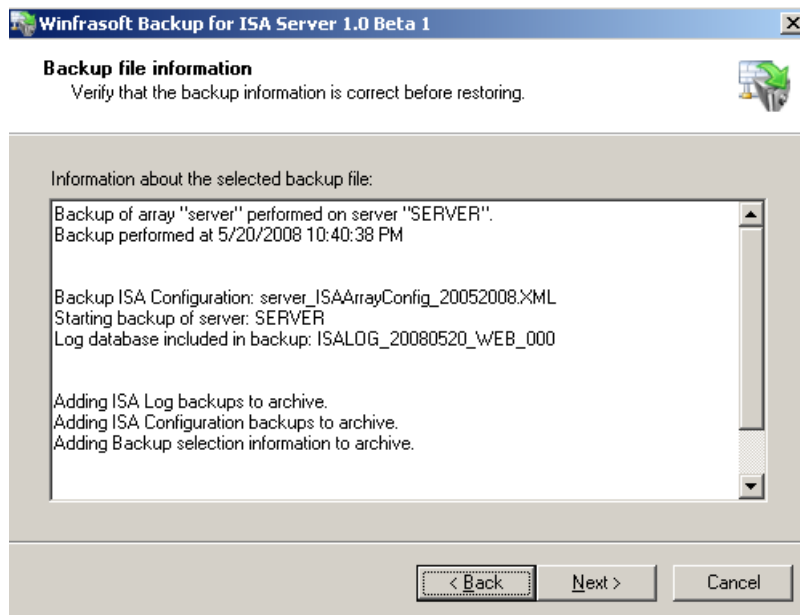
Winfrasoft Backup for ISA Server 1.0 Beta 1

Backup file information
Verify that the backup information is correct before restoring.

Information about the selected backup file:

Backup of array "server" performed on server "SERVER".
Backup performed at 5/20/2008 10:40:38 PM

Backup ISA Configuration: server_ISAArrayConfig_20052008.XML
Starting backup of server: SERVER
Log database included in backup: ISALOG_20080520_WEB_000

Adding ISA Log backups to archive.
Adding ISA Configuration backups to archive.
Adding Backup selection information to archive.

< Back
Next >
Cancel